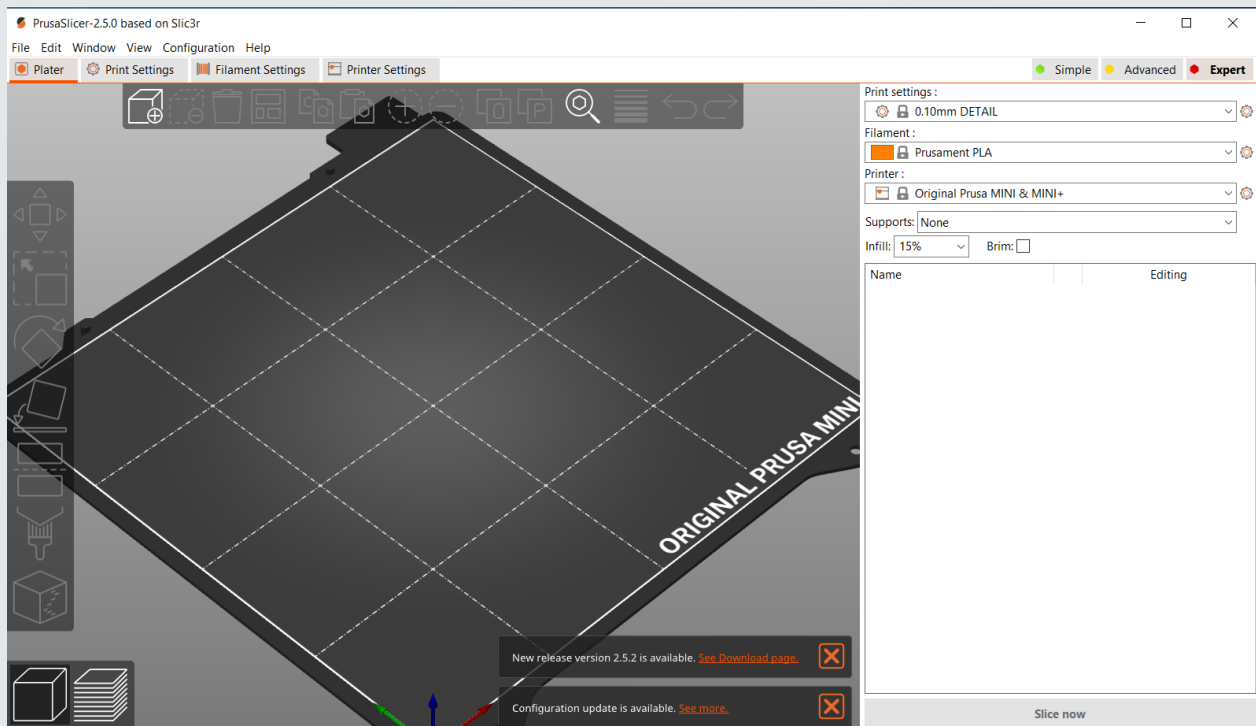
PrusaSlicer-2.5.0 based on Slic3r

File Edit Window View Configuration Help

Plater | Print Settings | Filament Settings | Printer Settings

Simple | Advanced | Expert

ORIGINAL PRUSA MINI

Print settings :
0.10mm DETAIL

Filament :
Prusament PLA

Printer :
Original Prusa MINI & MINI+

Supports: None

Infill: 15%

Brim:

| Name | | Editing |
|---|---|---|

New release version 2.5.2 is available. See Download page.

Configuration update is available. See more.

Slice now